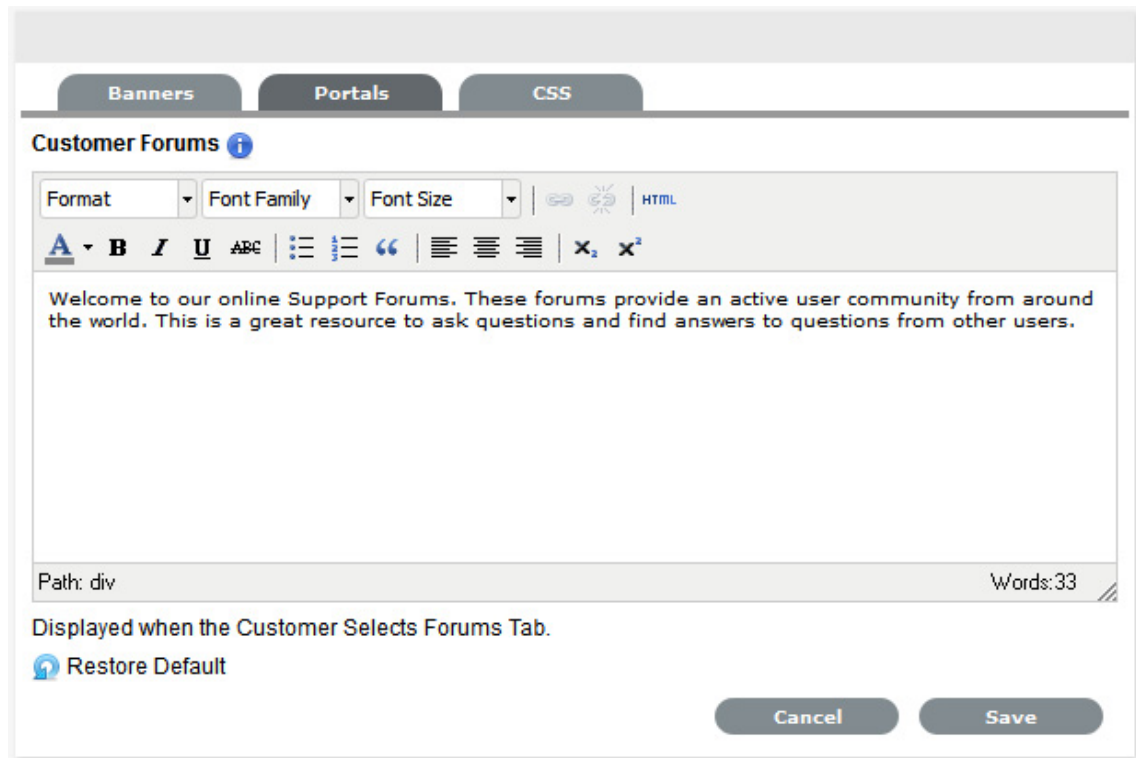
Banners Portals CSS

Customer Forums

Format Font Family Font Size HTML

B I U ABC

Welcome to our online Support Forums. These forums provide an active user community from around the world. This is a great resource to ask questions and find answers to questions from other users.

Path: div Words:33

Displayed when the Customer Selects Forums Tab.

Restore Default

Cancel Save